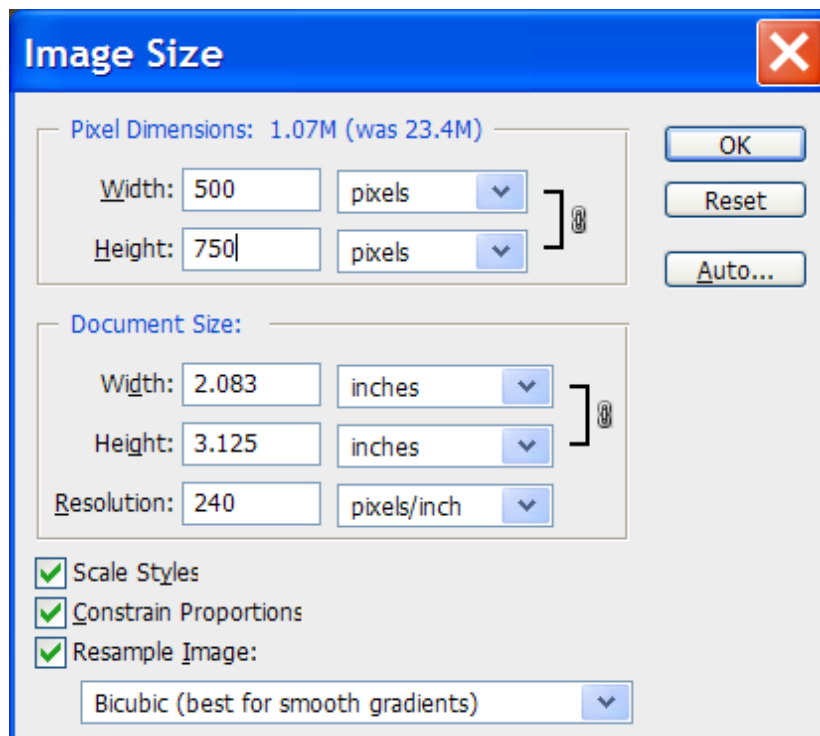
Image Size

Pixel Dimensions: 1.07M (was 23.4M)

Width: 500 pixels

Height: 750 pixels

OK

Reset

Auto...

Document Size:

Width: 2.083 inches

Height: 3.125 inches

Resolution: 240 pixels/inch

Scale Styles

Constrain Proportions

Resample Image:

Bicubic (best for smooth gradients)